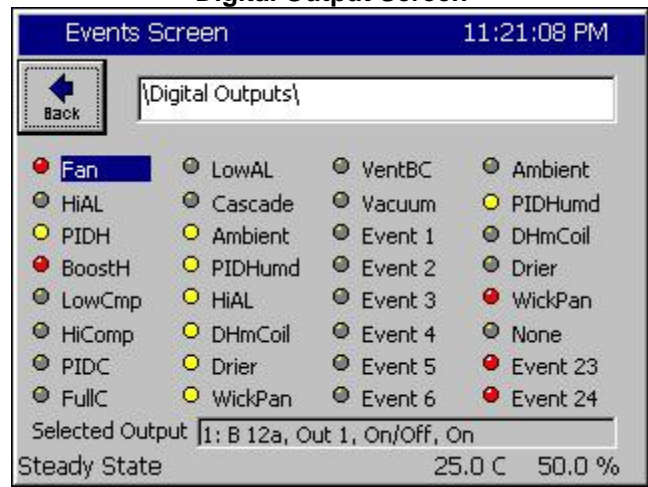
Digital Output Screen

Events Screen 11:21:08 PM

Back

\Digital Outputs\

Fan
HiAL
PIDH
BoostH
LowCmp
HiComp
PIDC
FullC

LowAL
Cascade
Ambient
PIDHumd
HiAL
DHmCoil
Drier
WickPan

VentBC
Vacuum
Event 1
Event 2
Event 3
Event 4
Event 5
Event 6

Ambient
PIDHumd
DHmCoil
Drier
WickPan
None
Event 23
Event 24

Selected Output 1: B 12a, Out 1, On/Off, On

Steady State 25.0 C 50.0 %